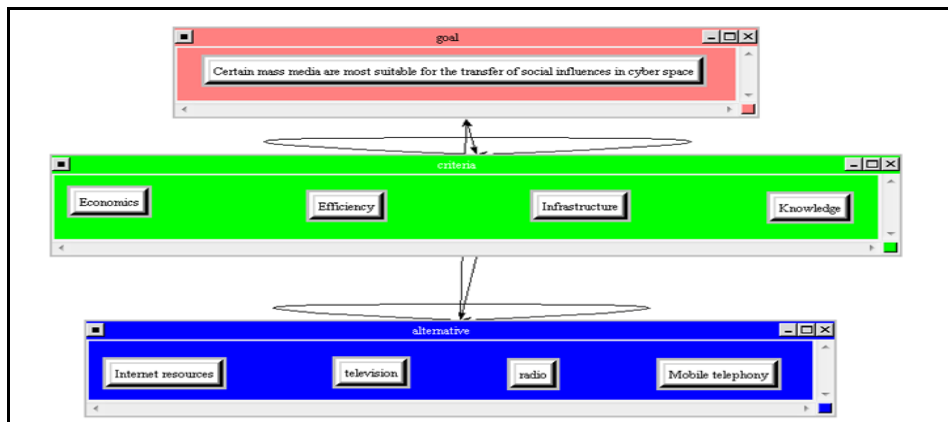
goal

Certain mass media are most suitable for the transfer of social influences in cyber space

criteria

Economics

Efficiency

Infrastructure

Knowledge

alternative

Internet resources

television

radio

Mobile telephony